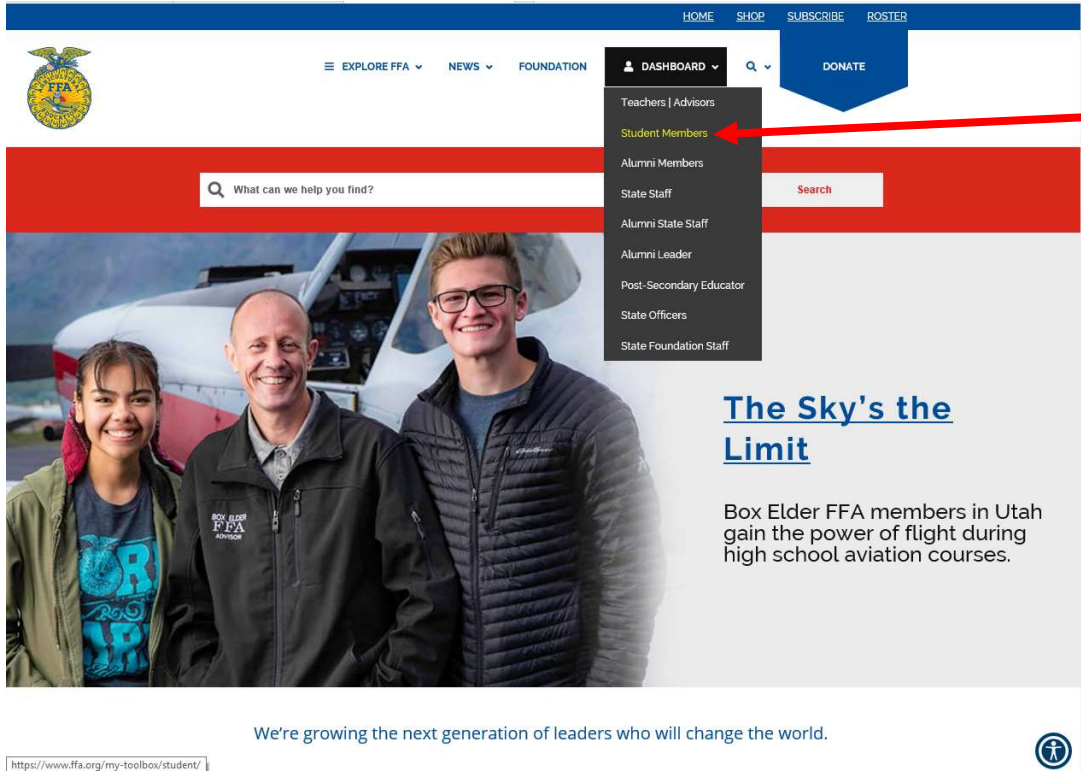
HOME SHOP SUBSCRIBE ROSTER

FFA

EXPLORE FFA NEWS FOUNDATION DASHBOARD DONATE

Teachers | Advisors
Student Members
Alumni Members
State Staff
Alumni State Staff
Alumni Leader
Post-Secondary Educator
State Officers
State Foundation Staff

What can we help you find?

Search

BOX ELDER FFA ADVISOR

The Sky's the Limit

Box Elder FFA members in Utah gain the power of flight during high school aviation courses.

We're growing the next generation of leaders who will change the world.

https://www.ffa.org/my-toolbox/student/